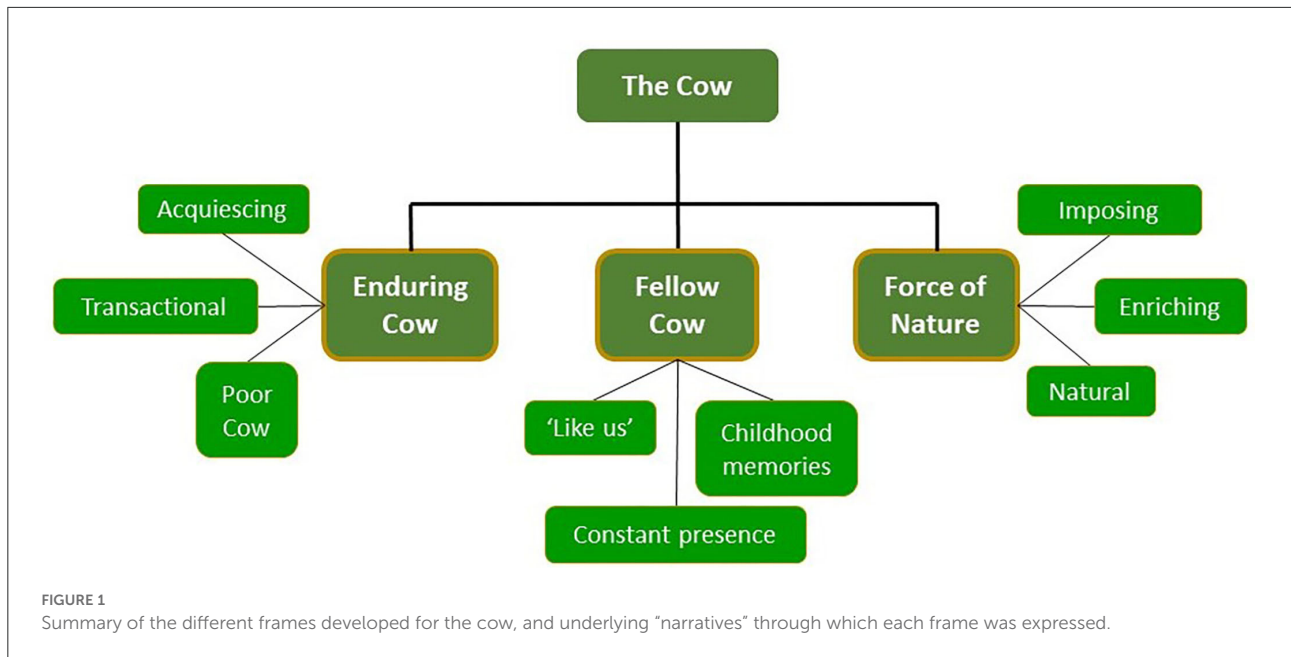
The Cow

Acquiescing

Transactional

Poor Cow

Enduring Cow

Fellow Cow

'Like us'

Childhood memories

Constant presence

Force of Nature

Imposing

Enriching

Natural

FIGURE 1
Summary of the different frames developed for the cow, and underlying "narratives" through which each frame was expressed.